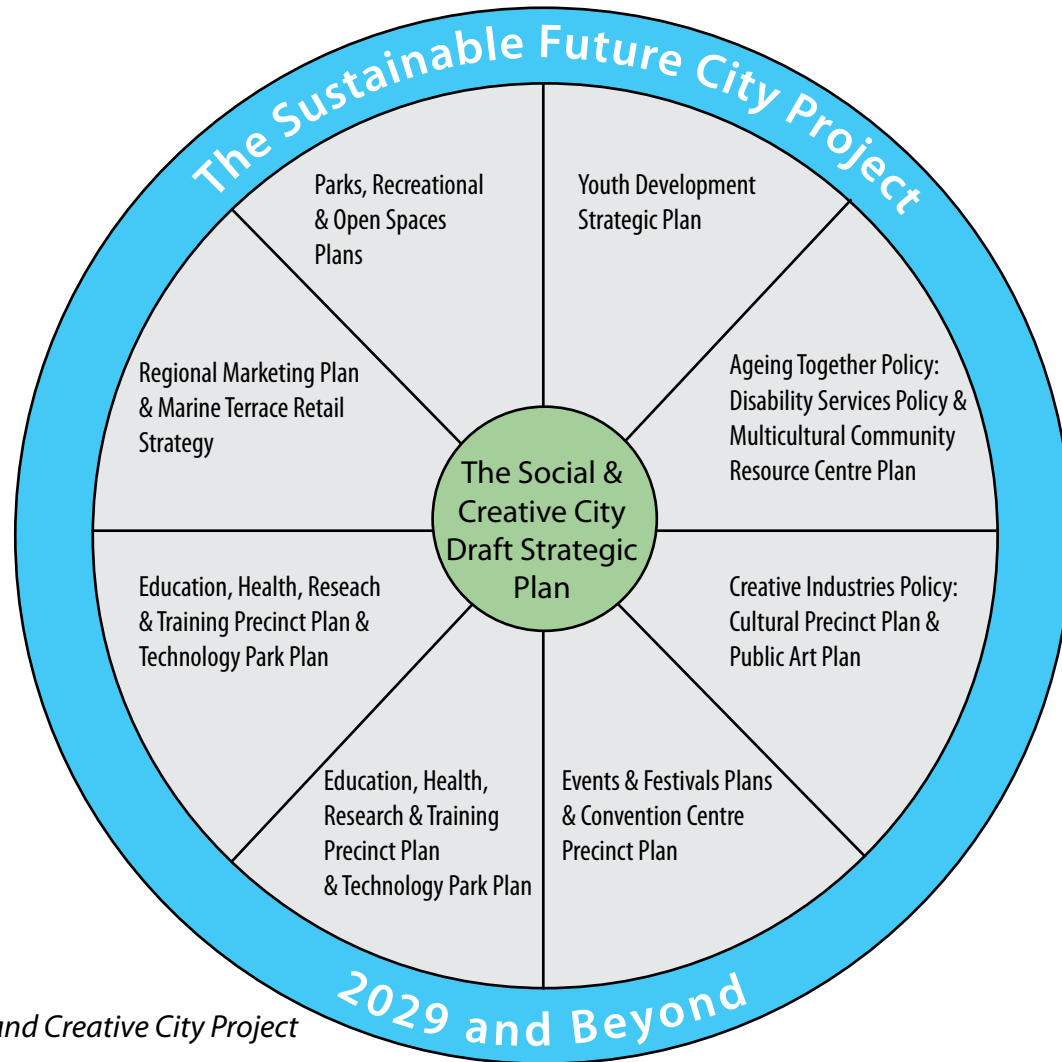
The Sustainable Future City Project

Parks, Recreational & Open Spaces Plans

Youth Development Strategic Plan

Regional Marketing Plan & Marine Terrace Retail Strategy

Ageing Together Policy: Disability Services Policy & Multicultural Community Resource Centre Plan

The Social & Creative City Draft Strategic Plan

Education, Health, Reseach & Training Precinct Plan & Technology Park Plan

Creative Industries Policy: Cultural Precinct Plan & Public Art Plan

Education, Health, Research & Training Precinct Plan & Technology Park Plan

Events & Festivals Plans & Convention Centre Precinct Plan

2029 and Beyond

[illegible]nd Creative City Project